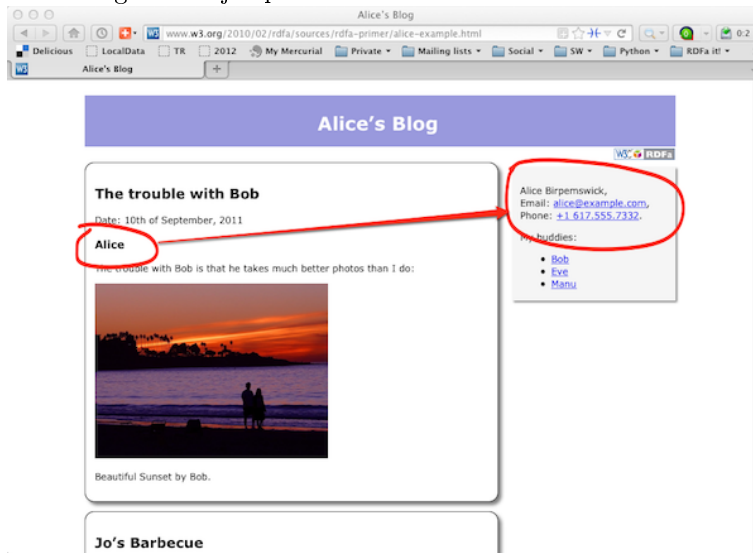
Alice's Blog

www.w3.org/2010/02/rdfa/sources/rdfa-primer/alice-example.html

Delicious LocalData TR 2012 My Mercurial Private Mailing lists Social SW Python RDFa it!

Alice's Blog

Alice's Blog

W3C RDFa

The trouble with Bob

Date: 10th of September, 2011

Alice

The trouble with Bob is that he takes much better photos than I do:

Beautiful Sunset by Bob.

Alice Birpemswick,
Email: alice@example.com,
Phone: +1 617.555.7332.

My buddies:

- Bob
- Eve
- Manu

Jo's Barbecue